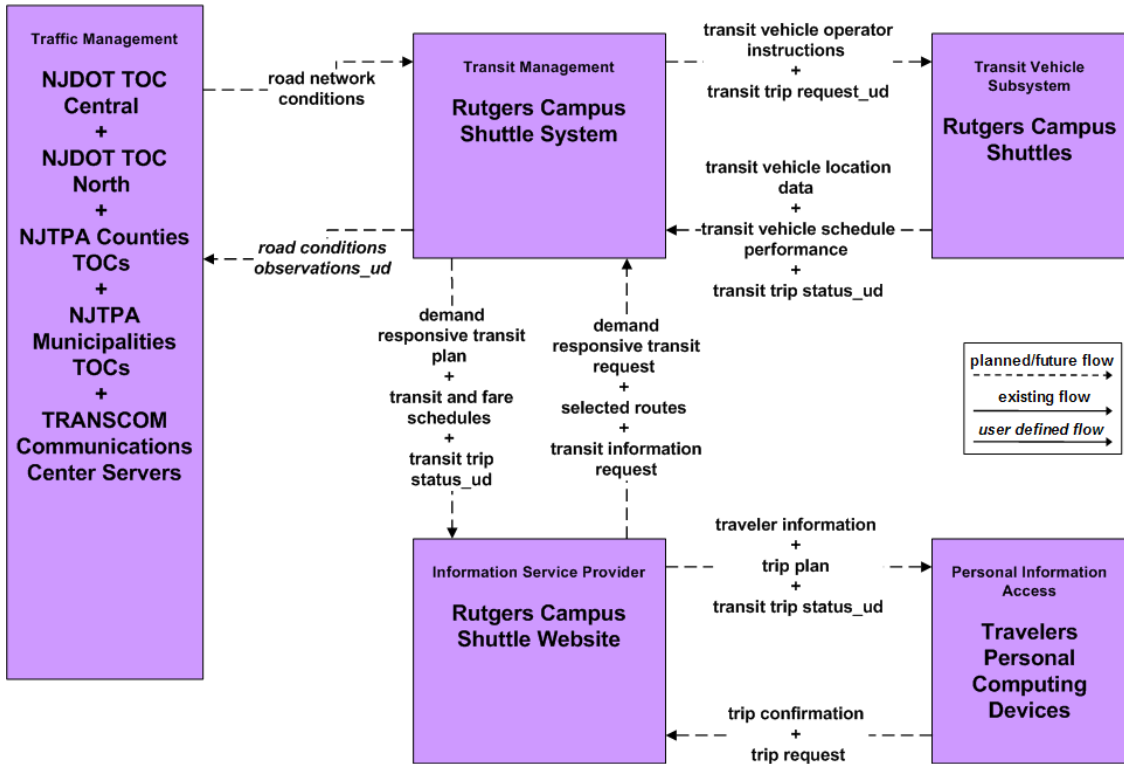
Traffic Management

NJDOT TOC Central + NJDOT TOC North + NJTPA Counties TOCs + NJTPA Municipalities TOCs + TRANSCOM Communications Center Servers

road network conditions

road conditions observations_ud

Transit Management

Rutgers Campus Shuttle System

transit vehicle operator instructions + transit trip request_ud

Transit Vehicle Subsystem

Rutgers Campus Shuttles

transit vehicle location data + transit vehicle schedule performance + transit trip status_ud

demand responsive transit plan + transit and fare schedules + transit trip status_ud

demand responsive transit request + selected routes + transit information request

planned/future flow

existing flow

user defined flow

Information Service Provider

Rutgers Campus Shuttle Website

traveler information + trip plan + transit trip status_ud

Personal Information Access

Travelers Personal Computing Devices

trip confirmation + trip request